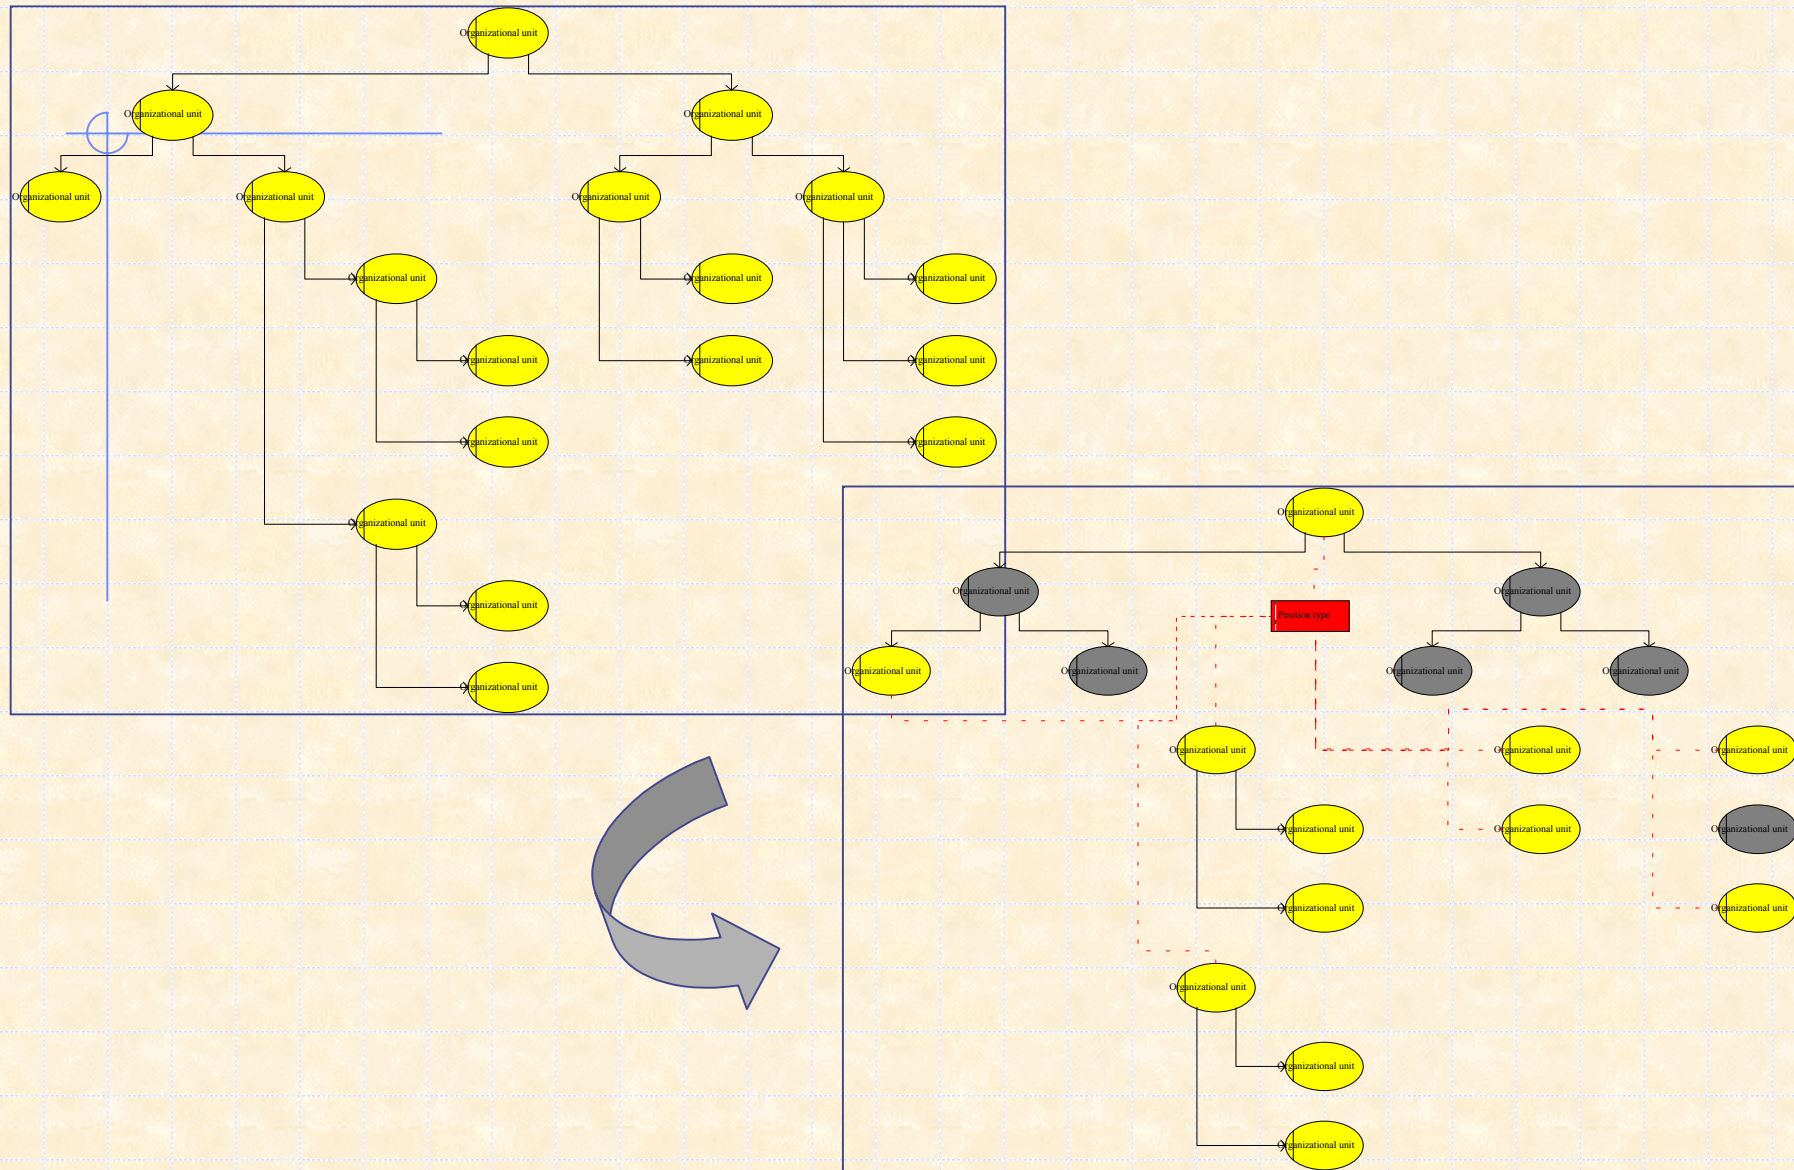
Organizational unit

Organizational unit

Organizational unit

Organizational unit

Organizational unit

Organizational unit

Organizational unit

Organizational unit

Organizational unit

Organizational unit

Organizational unit

Organizational unit

Organizational unit

Organizational unit

Organizational unit

Organizational unit

Organizational unit

Organizational unit

Organizational unit

Organizational unit

Organizational unit

Position type

Organizational unit

Organizational unit

Organizational unit

Organizational unit

Organizational unit

Organizational unit

Organizational unit

Organizational unit

Organizational unit

Organizational unit

Organizational unit

Organizational unit

Organizational unit

Organizational unit

Organizational unit

Organizational unit